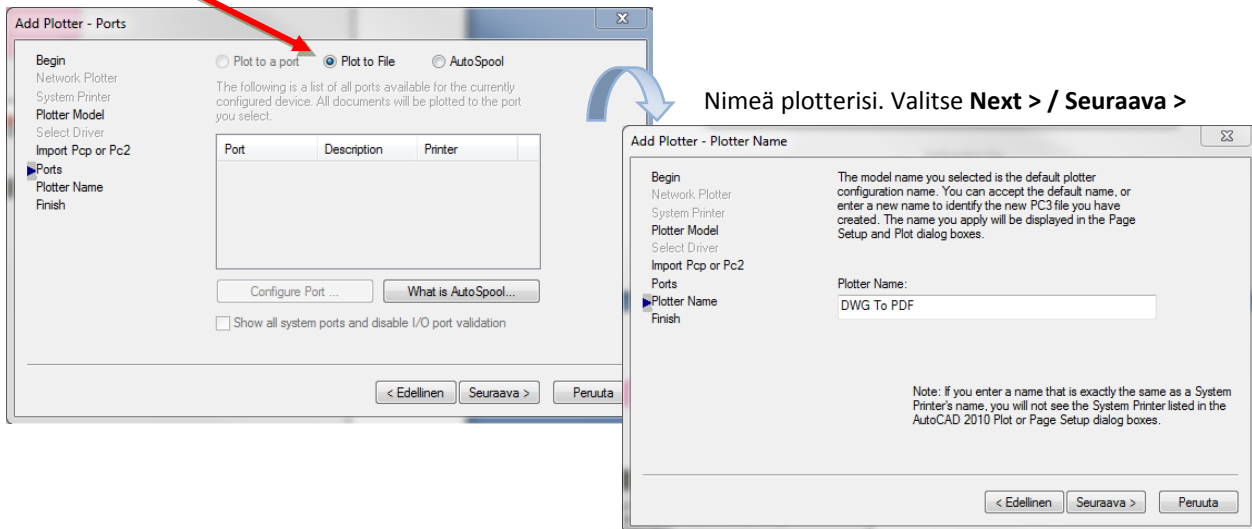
Add Plotter - Ports

Begin
Network Plotter
System Printer
Plotter Model
Select Driver
Import Pcp or Pc2
Ports
Plotter Name
Finish

Plot to a port
Plot to File
AutoSpool

The following is a list of all ports available for the currently configured device. All documents will be plotted to the port you select.

| Port | Description | Printer |
|---|---|---|

Configure Port ...
What is AutoSpool...

Show all system ports and disable I/O port validation

< Edellinen
Seuraava >
Peruuta

Nimeä plotterisi. Valitse **Next > / Seuraava >**

Add Plotter - Plotter Name

Begin
Network Plotter
System Printer
Plotter Model
Select Driver
Import Pcp or Pc2
Ports
Plotter Name
Finish

The model name you selected is the default plotter configuration name. You can accept the default name, or enter a new name to identify the new PC3 file you have created. The name you apply will be displayed in the Page Setup and Plot dialog boxes.

Plotter Name:
DWG To PDF

Note: If you enter a name that is exactly the same as a System Printer's name, you will not see the System Printer listed in the AutoCAD 2010 Plot or Page Setup dialog boxes.

< Edellinen
Seuraava >
Peruuta